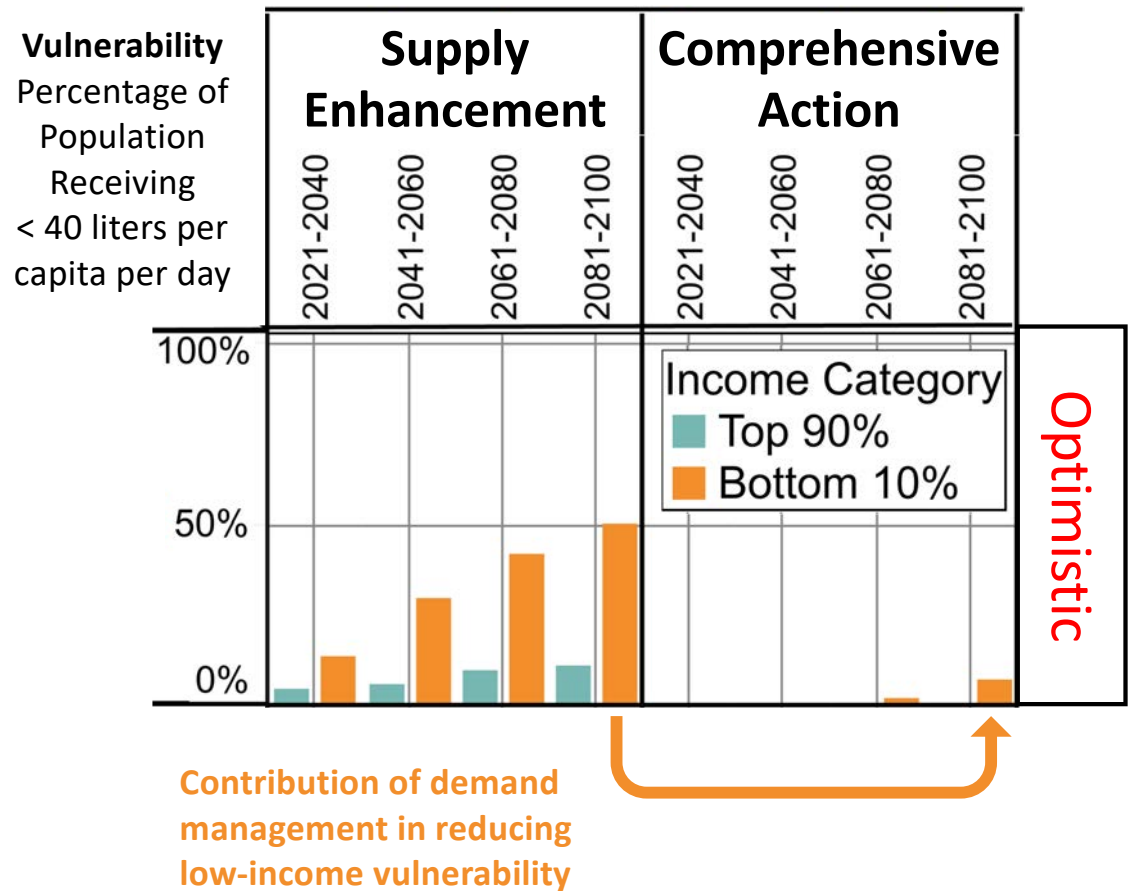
Vulnerability
Percentage of Population Receiving < 40 liters per capita per day

Supply Enhancement

Comprehensive Action

2021-2040
2041-2060
2061-2080
2081-2100
2021-2040
2041-2060
2061-2080
2081-2100

100%
50%
0%

Income Category
Top 90%
Bottom 10%

Optimistic

Contribution of demand management in reducing low-income vulnerability